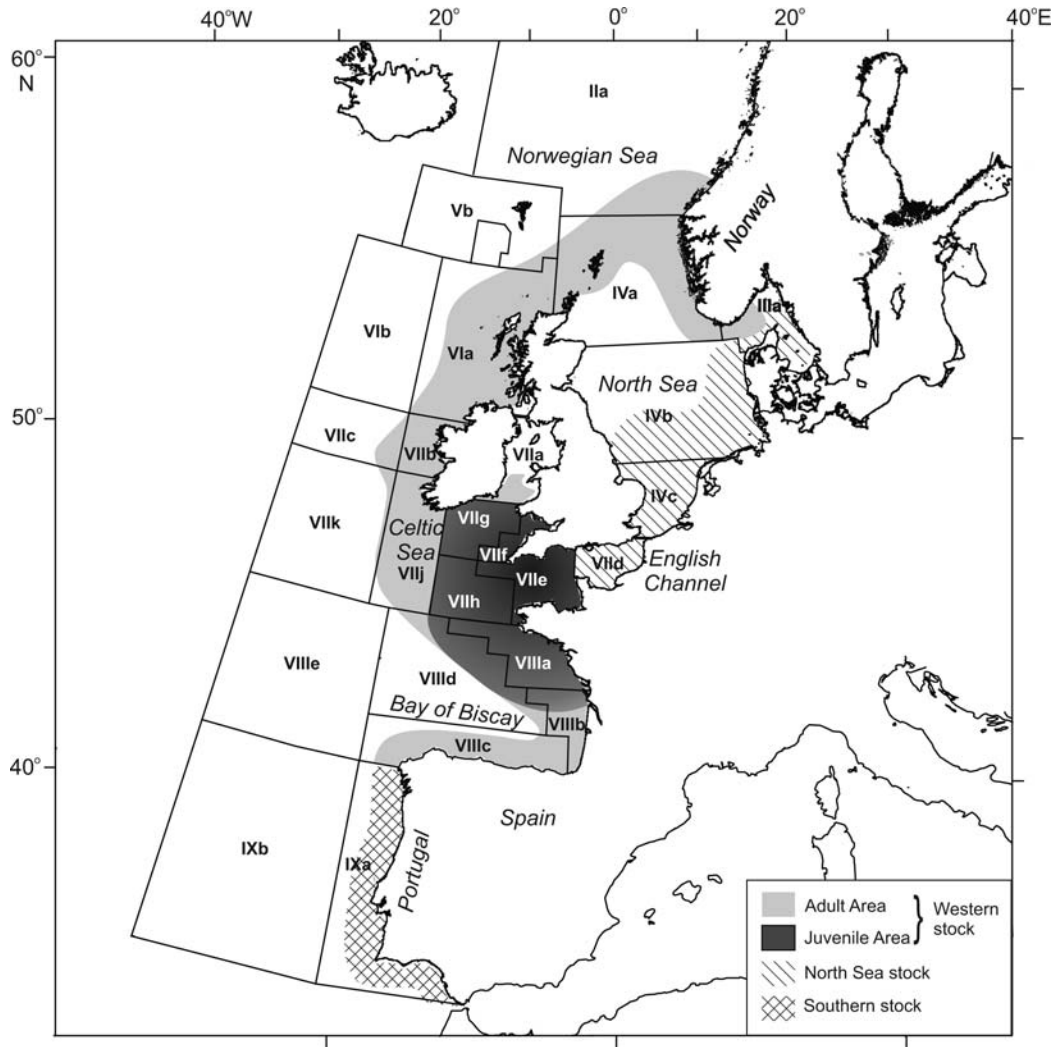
40°W 20° 0° 20° 40°E

60° N

50°

40°

IIa

Norwegian Sea

Norway

Vb

VIb

VIa

IVa

IIIa

North Sea

IVb

VIIc

VIIb

VIIa

VIIk

Celtic Sea

VIIg

VIIf

VIIj

VIIe

VIIh

IVc

VIId

English Channel

VIIIe

VIIId

VIIIa

Bay of Biscay

VIIIb

VIIIc

Spain

IXb

IXa

Portugal

Adult Area
Juvenile Area
Western stock
North Sea stock
Southern stock